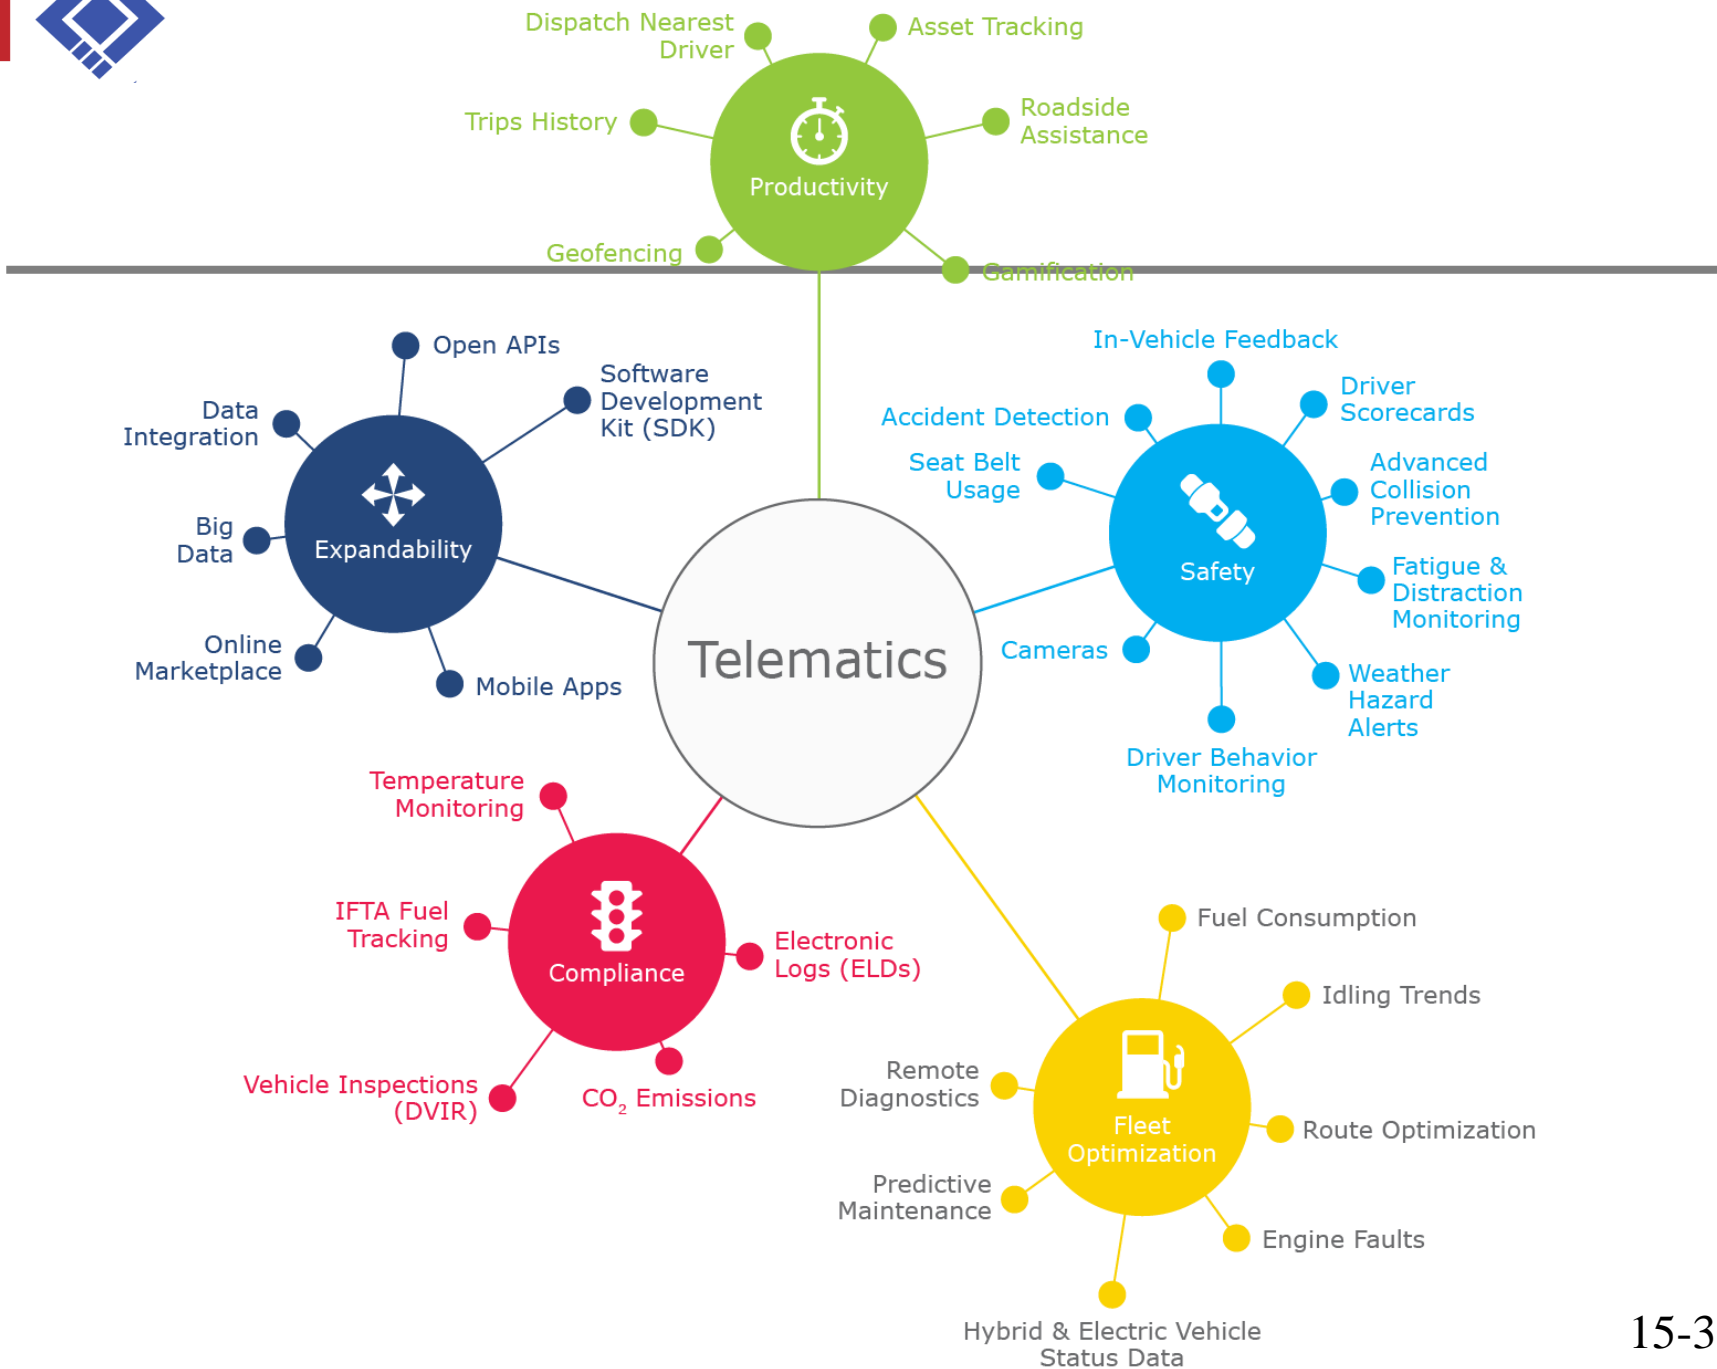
Dispatch Nearest Driver

Asset Tracking

Trips History

Productivity

Roadside Assistance

Geofencing

Gamification

Open APIs

Data Integration

Software Development Kit (SDK)

Big Data

Expandability

Online Marketplace

Mobile Apps

In-Vehicle Feedback

Accident Detection

Driver Scorecards

Seat Belt Usage

Advanced Collision Prevention

Safety

Fatigue & Distraction Monitoring

Cameras

Weather Hazard Alerts

Driver Behavior Monitoring

Telematics

Temperature Monitoring

IFTA Fuel Tracking

Compliance

Electronic Logs (ELDs)

Vehicle Inspections (DVIR)

$CO_2$ Emissions

Fuel Consumption

Idling Trends

Remote Diagnostics

Fleet Optimization

Route Optimization

Predictive Maintenance

Engine Faults

Hybrid & Electric Vehicle Status Data

15-3